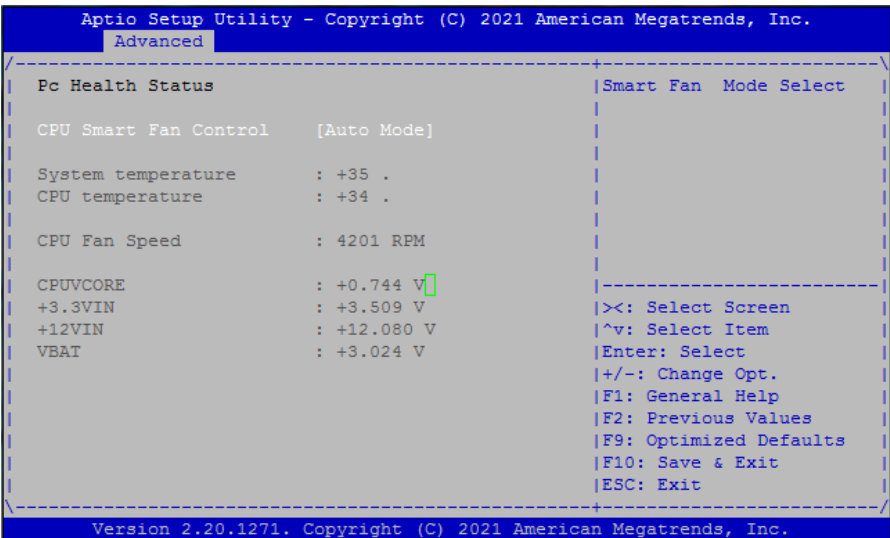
Aptio Setup Utility - Copyright (C) 2021 American Megatrends, Inc.
Advanced

Pc Health Status

CPU Smart Fan Control [Auto Mode]

System temperature : +35 .
CPU temperature : +34 .

CPU Fan Speed : 4201 RPM

CPUVCORE : +0.744 V
+3.3VIN : +3.509 V
+12VIN : +12.080 V
VBAT : +3.024 V

Smart Fan Mode Select

><: Select Screen
^v: Select Item
Enter: Select
+/-: Change Opt.
F1: General Help
F2: Previous Values
F9: Optimized Defaults
F10: Save & Exit
ESC: Exit

Version 2.20.1271. Copyright (C) 2021 American Megatrends, Inc.